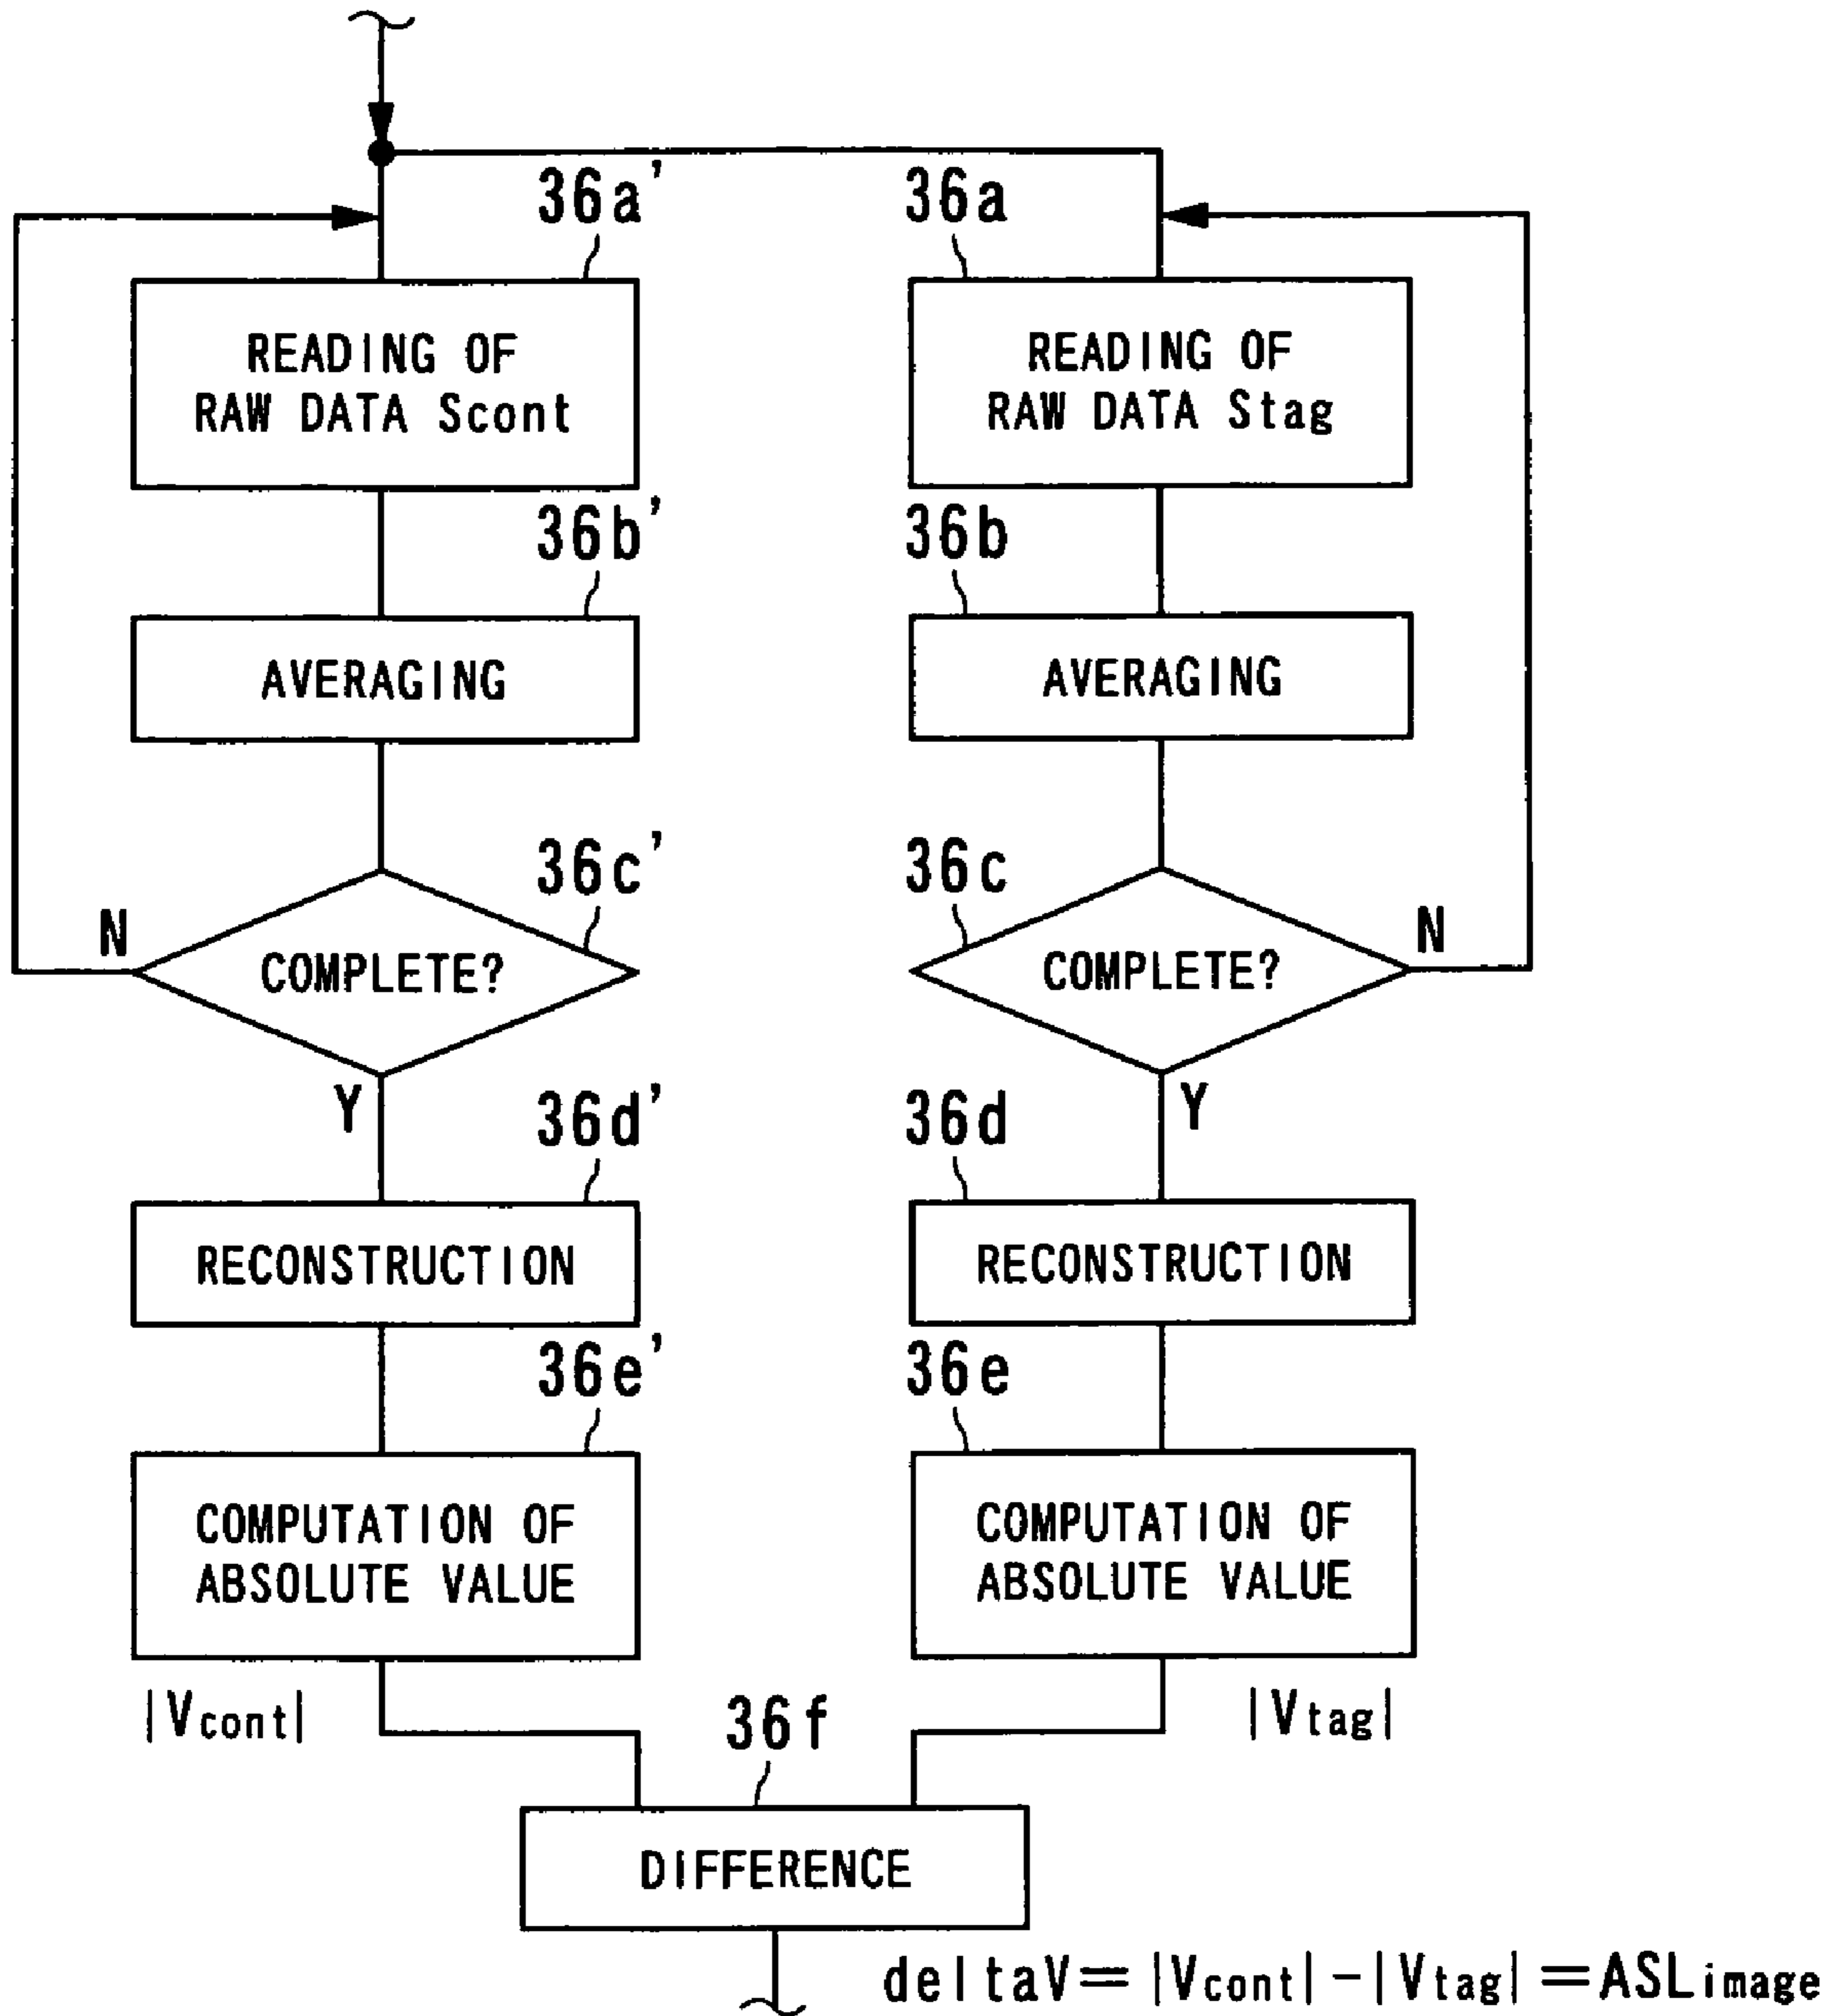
36a'

READING OF RAW DATA Scont

36b'

AVERAGING

36c'

N

COMPLETE?

Y

36d'

RECONSTRUCTION

36e'

COMPUTATION OF ABSOLUTE VALUE

$|V_{cont}|$

36a

READING OF RAW DATA Stag

36b

AVERAGING

36c

COMPLETE?

N

Y

36d

RECONSTRUCTION

36e

COMPUTATION OF ABSOLUTE VALUE

$|V_{tag}|$

36f

DIFFERENCE

$deltaV = |V_{cont}| - |V_{tag}| = ASL_{image}$